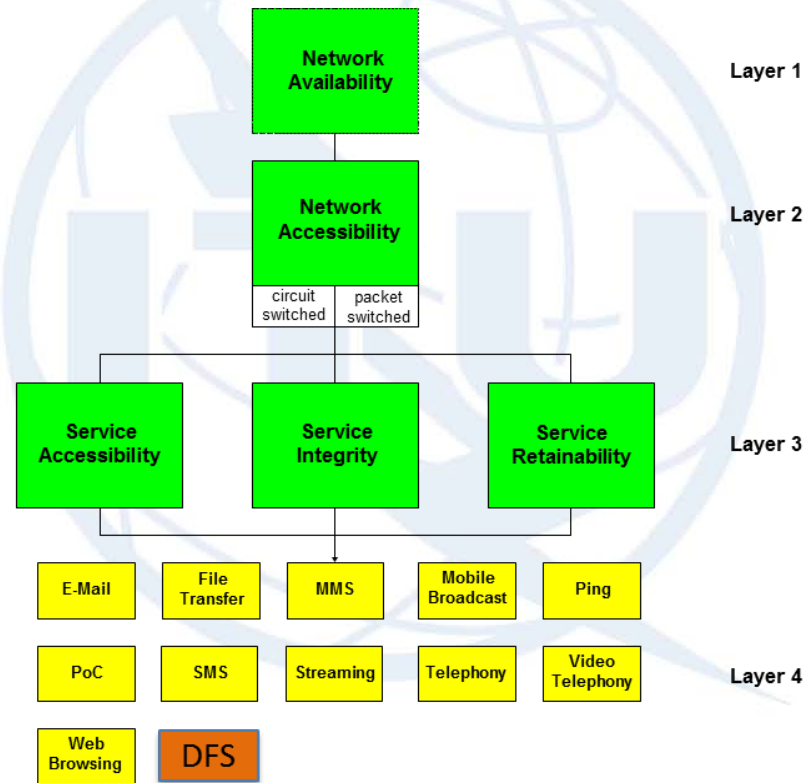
Network Availability

Layer 1

Network Accessibility

circuit switched

packet switched

Layer 2

Service Accessibility

Service Integrity

Service Retainability

Layer 3

E-Mail

File Transfer

MMS

Mobile Broadcast

Ping

PoC

SMS

Streaming

Telephony

Video Telephony

Layer 4

Web Browsing

DFS